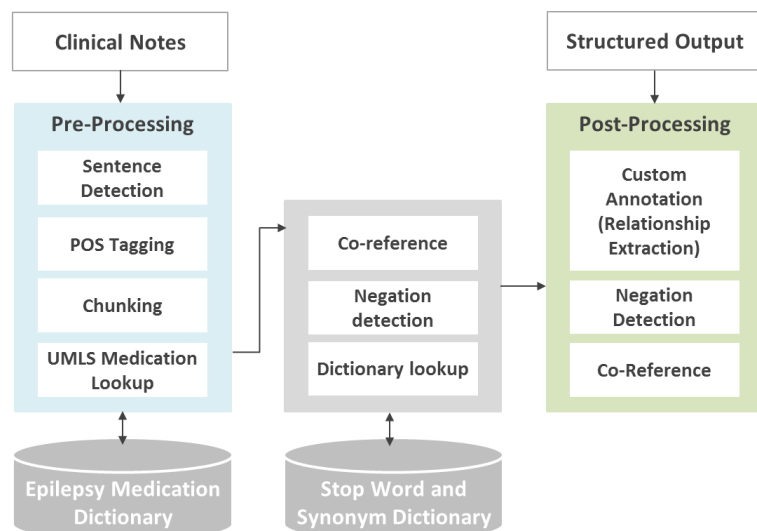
Clinical Notes

Structured Output

Pre-Processing

Sentence Detection

POS Tagging

Chunking

UMLS Medication Lookup

Co-reference

Negation detection

Dictionary lookup

Post-Processing

Custom Annotation (Relationship Extraction)

Negation Detection

Co-Reference

Epilepsy Medication Dictionary

Stop Word and Synonym Dictionary